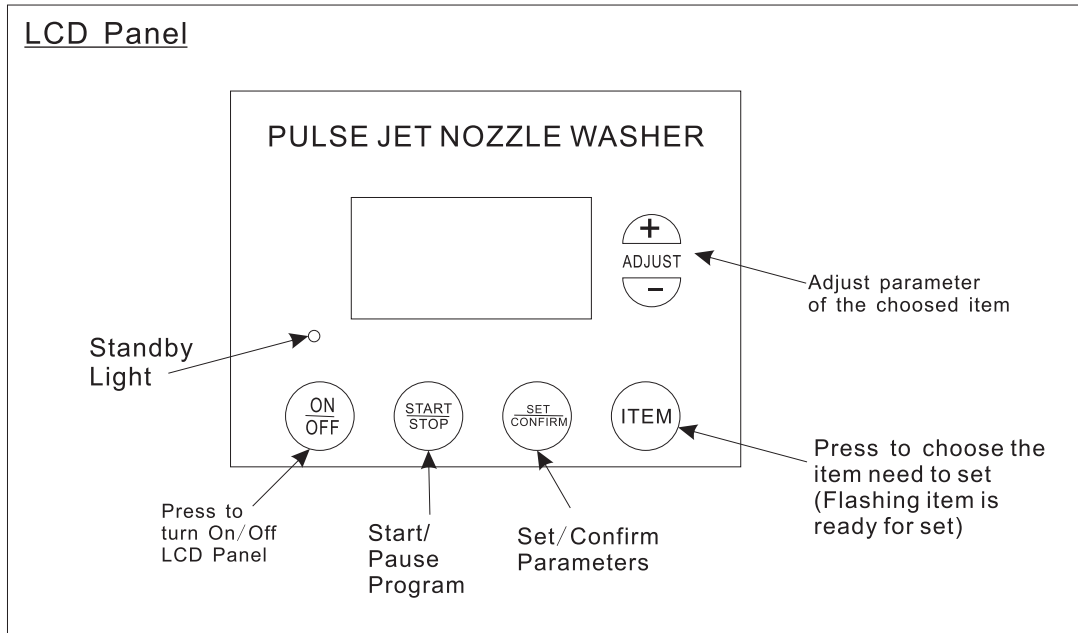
LCD Panel

PULSE JET NOZZLE WASHER

+
ADJUST
−

Adjust parameter of the choosed item

Standby Light

ON
OFF

START
STOP

SET
CONFIRM

ITEM

Press to choose the item need to set (Flashing item is ready for set)

Press to turn On/Off LCD Panel

Start/ Pause Program

Set/Confirm Parameters